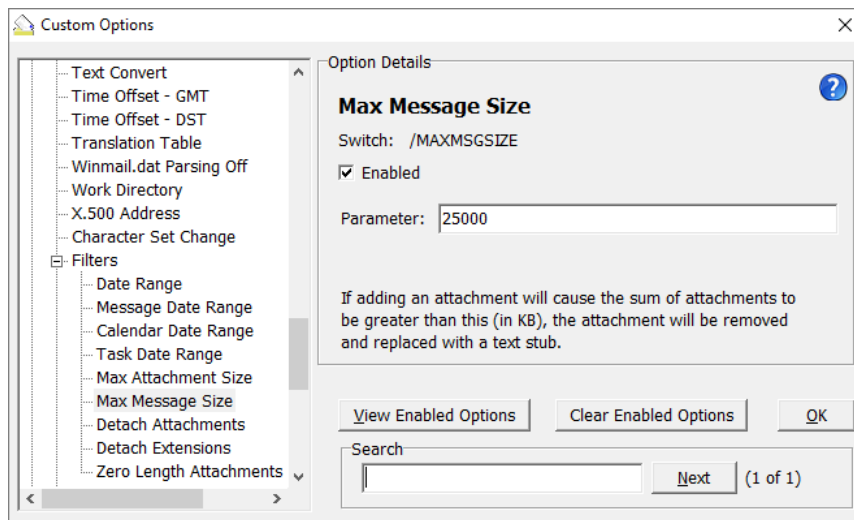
Custom Options

Text Convert
Time Offset - GMT
Time Offset - DST
Translation Table
Winmail.dat Parsing Off
Work Directory
X.500 Address
Character Set Change
Filters
Date Range
Message Date Range
Calendar Date Range
Task Date Range
Max Attachment Size
Max Message Size
Detach Attachments
Detach Extensions
Zero Length Attachments

Option Details

Max Message Size

Switch: /MAXMSGSIZE

Enabled

Parameter: 25000

If adding an attachment will cause the sum of attachments to be greater than this (in KB), the attachment will be removed and replaced with a text stub.

View Enabled Options
Clear Enabled Options
OK

Search

Next
(1 of 1)